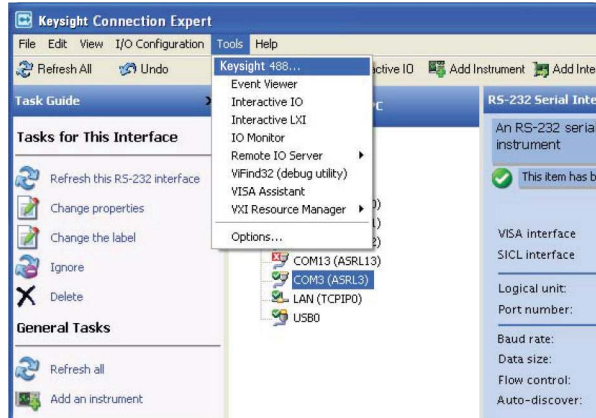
Keysight Connection Expert

File Edit View I/O Configuration Tools Help

Refresh All Undo ctive IO Add Instrument Add Inte

Task Guide

Tasks for This Interface

Refresh this RS-232 interface

Change properties

Change the label

Ignore

Delete

General Tasks

Refresh all

Add an instrument

Keysight 488...
Event Viewer
Interactive IO
Interactive LXI
IO Monitor
Remote IO Server
ViFind32 (debug utility)
VISA Assistant
VXI Resource Manager
Options...

C

)
)
2)
COM13 (ASRL13)
COM3 (ASRL3)
LAN (TCPIP0)
USB0

RS-232 Serial Inte

An RS-232 seria instrument

This item has b

VISA interface
SICL interface

Logical unit:
Port number:

Baud rate:
Data size:
Flow control:
Auto-discover: